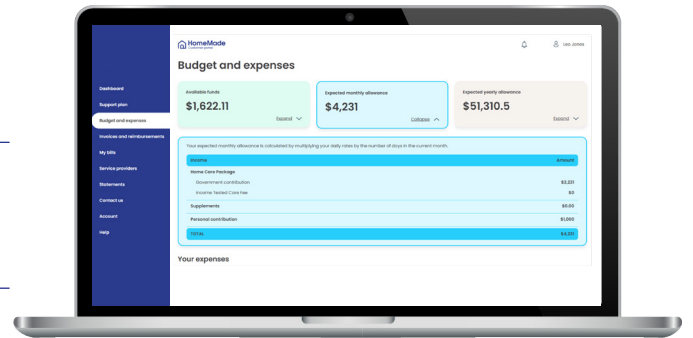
HomeMade

Leo Jones

Dashboard
Support plan
Budget and expenses
Invoices and reimbursements
My bills
Service providers
Statements
Contact us
Account
Help

Budget and expenses

Available funds
$1,622.11
Expand

Expected monthly allowance
$4,231
Collapse

Expected yearly allowance
$51,310.5
Expand

Your expected monthly allowance is calculated by multiplying your daily rates by the number of days in the current month.

| Income | Amount |
|---|---|
| Home Care Package | |
| Government contribution | $3,231 |
| Income Tested Care Fee | $0 |
| Supplements | $0.00 |
| Personal contribution | $1,000 |
| TOTAL | $4,231 |

Your expenses